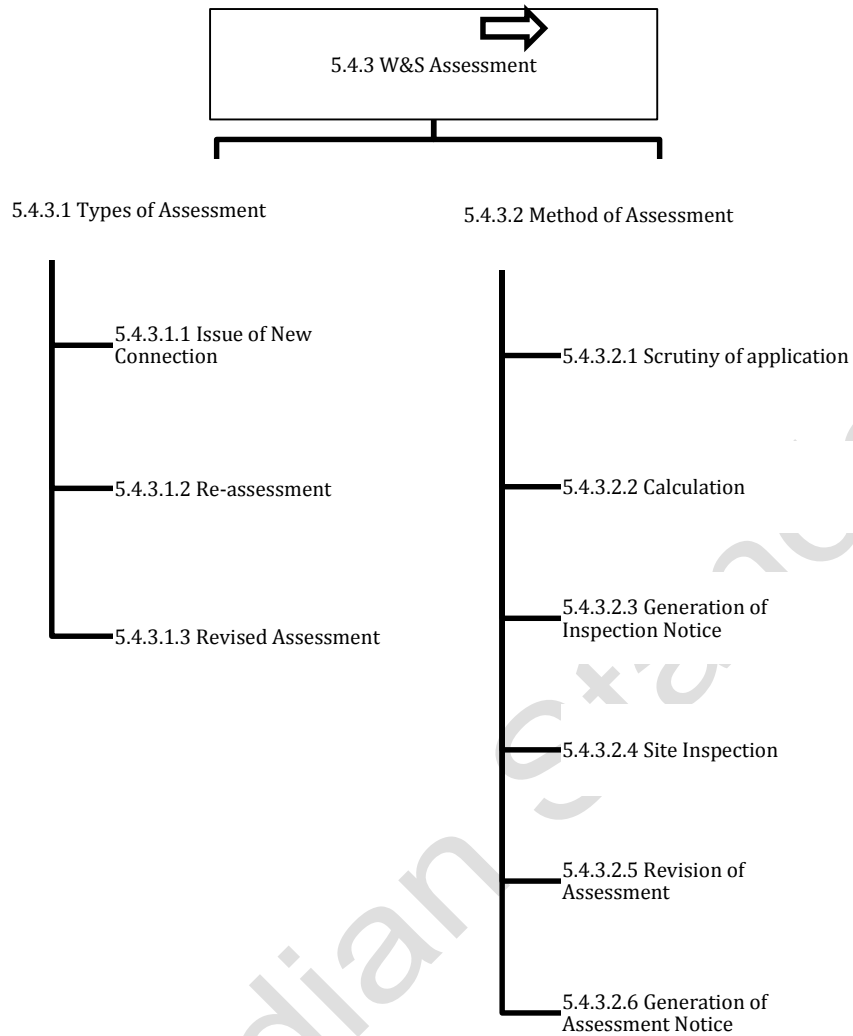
5.4.3 W&S Assessment

5.4.3.1 Types of Assessment

5.4.3.1.1 Issue of New Connection

5.4.3.1.2 Re-assessment

5.4.3.1.3 Revised Assessment

5.4.3.2 Method of Assessment

5.4.3.2.1 Scrutiny of application

5.4.3.2.2 Calculation

5.4.3.2.3 Generation of Inspection Notice

5.4.3.2.4 Site Inspection

5.4.3.2.5 Revision of Assessment

5.4.3.2.6 Generation of Assessment Notice